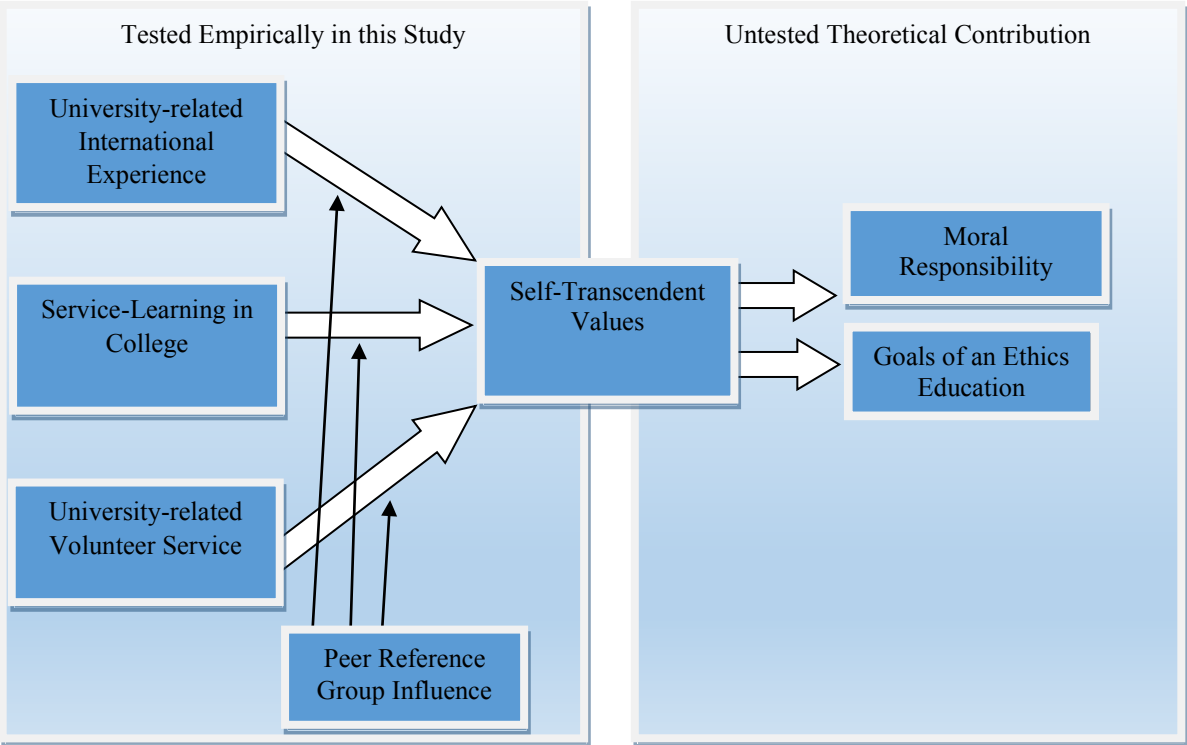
Tested Empirically in this Study

University-related International Experience

Service-Learning in College

University-related Volunteer Service

Peer Reference Group Influence

Self-Transcendent Values

Untested Theoretical Contribution

Moral Responsibility

Goals of an Ethics Education